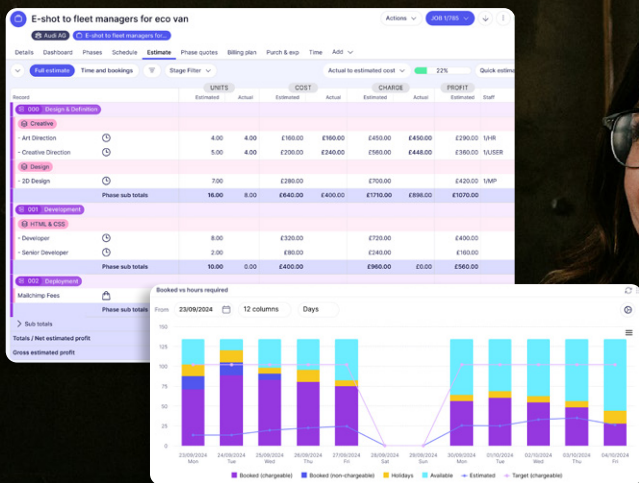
E-shot to fleet managers for eco van

Audi AG | E-shot to fleet managers for...

Actions | JOB 1/785

Details | Dashboard | Phases | Schedule | Estimate | Phase quotes | Billing plan | Purch & exp | Time | Add

Full estimate | Time and bookings | Stage Filter | Actual to estimated cost | 22% | Quick estima

| Record | UNITS Estimated | UNITS Actual | COST Estimated | COST Actual | CHARGE Estimated | CHARGE Actual | PROFIT Estimated | Staff |
|---|---|---|---|---|---|---|---|---|
| 000 Design & Definition | | | | | | | | |
| Creative | | | | | | | | |
| - Art Direction | 4.00 | 4.00 | £160.00 | £160.00 | £450.00 | £450.00 | £290.00 | 1/HR |
| - Creative Direction | 5.00 | 4.00 | £200.00 | £240.00 | £560.00 | £448.00 | £360.00 | 1/USER |
| Design | | | | | | | | |
| - 2D Design | 7.00 | | £280.00 | | £700.00 | | £420.00 | 1/MP |
| Phase sub totals | 16.00 | 8.00 | £640.00 | £400.00 | £1710.00 | £898.00 | £1070.00 | |
| 001 Development | | | | | | | | |
| HTML & CSS | | | | | | | | |
| - Developer | 8.00 | | £320.00 | | £720.00 | | £400.00 | |
| - Senior Developer | 2.00 | | £80.00 | | £240.00 | | £160.00 | |
| Phase sub totals | 10.00 | 0.00 | £400.00 | | £960.00 | £0.00 | £560.00 | |
| 002 Deployment | | | | | | | | |
| Mailchimp Fees | | | | | | | | |
| Sub totals | | | | | | | | |
| Totals / Net estimated profit | | | | | | | | |
| Gross estimated profit | | | | | | | | |

Booked vs hours required

From 23/09/2024 | 12 columns | Days

150
125
100
75
50
25
0

23/09/2024 Mon | 24/09/2024 Tue | 25/09/2024 Wed | 26/09/2024 Thu | 27/09/2024 Fri | 28/09/2024 Sat | 29/09/2024 Sun | 30/09/2024 Mon | 01/10/2024 Tue | 02/10/2024 Wed | 03/10/2024 Thu | 04/10/2024 Fri

Booked (chargeable) | Booked (non-chargeable) | Holidays | Available | Estimated | Target (chargeable)